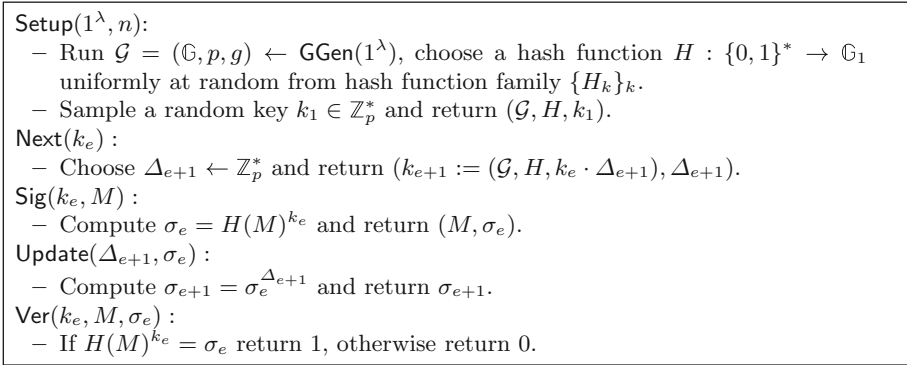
$\mathsf{Setup}(1^\lambda, n)$:
– Run $\mathcal{G} = (\mathbb{G}, p, g) \leftarrow \mathsf{GGen}(1^\lambda)$, choose a hash function $H : \{0,1\}^* \rightarrow \mathbb{G}_1$ uniformly at random from hash function family $\{H_k\}_k$.
– Sample a random key $k_1 \in \mathbb{Z}_p^*$ and return $(\mathcal{G}, H, k_1)$.
$\mathsf{Next}(k_e)$ :
– Choose $\Delta_{e+1} \leftarrow \mathbb{Z}_p^*$ and return $(k_{e+1} := (\mathcal{G}, H, k_e \cdot \Delta_{e+1}), \Delta_{e+1})$.
$\mathsf{Sig}(k_e, M)$ :
– Compute $\sigma_e = H(M)^{k_e}$ and return $(M, \sigma_e)$.
$\mathsf{Update}(\Delta_{e+1}, \sigma_e)$ :
– Compute $\sigma_{e+1} = \sigma_e^{\Delta_{e+1}}$ and return $\sigma_{e+1}$.
$\mathsf{Ver}(k_e, M, \sigma_e)$ :
– If $H(M)^{k_e} = \sigma_e$ return 1, otherwise return 0.